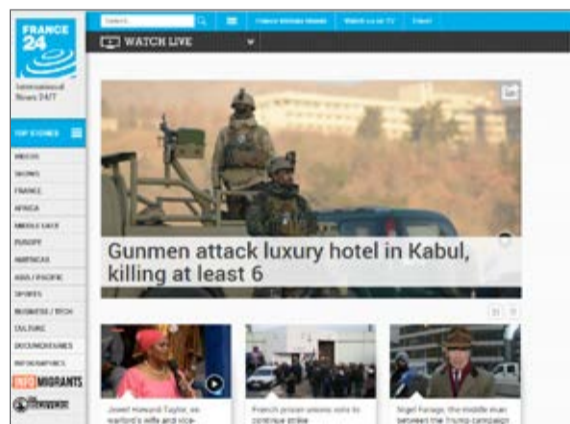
FRANCE 24

International News 24/7

Search...

France Mobile Menu

Watch us on TV

Email

WATCH LIVE

TOP STORIES

VIDEOS

SHOWS

FRANCE

AFRICA

MIDDLE EAST

EUROPE

AMERICAS

ASIA / PACIFIC

SPORTS

BUSINESS / TECH

CULTURE

DOCUMENTARIES

INFOGRAPHICS

INFOMIGRANTS

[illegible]

Gunmen attack luxury hotel in Kabul, killing at least 6

Jewel Howard-Taylor, ex warlord's wife and vice-

French prison unions vote to continue strike

Nigel Farage, the middle man between the Trump campaign